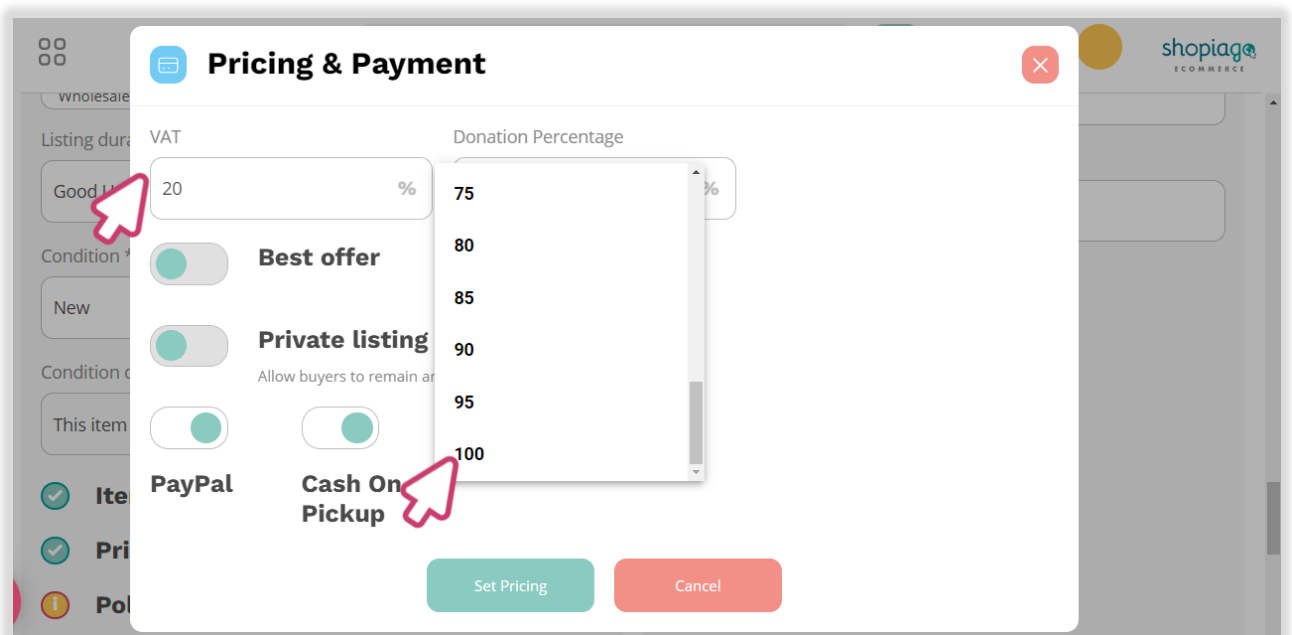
Wholesale
Listing dura
Good U
Condition *
New
Condition c
This item
Ite
Pri
Pol

shopiago
ECOMMERCE

Pricing & Payment

VAT
20 %

Donation Percentage
%

75
80
85
90
95
100

Best offer

Private listing
Allow buyers to remain ar

PayPal

Cash On Pickup

Set Pricing

Cancel